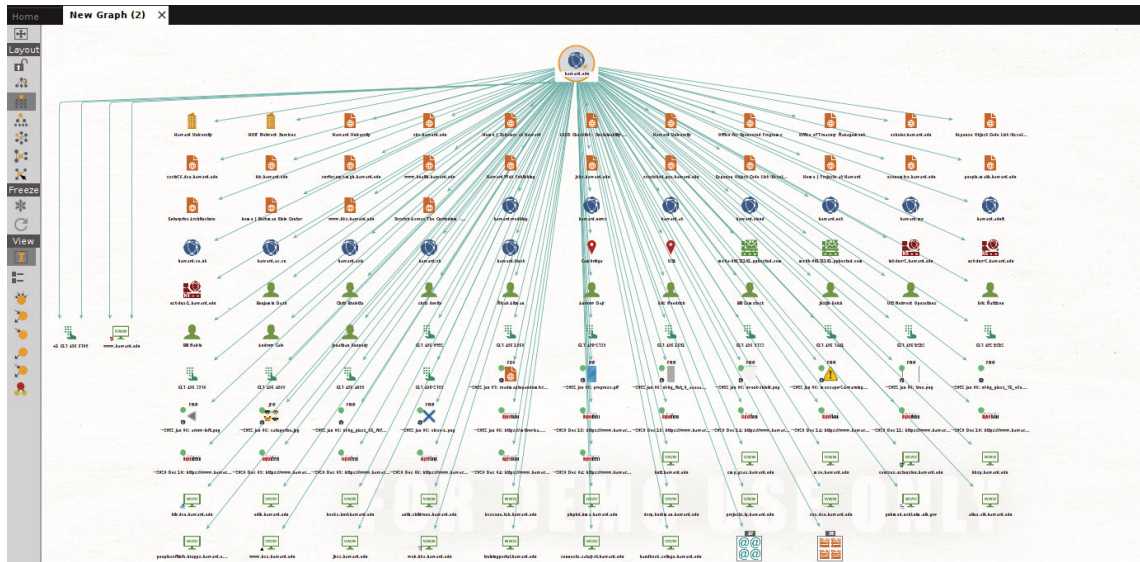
Home
New Graph (2)
Layout
Freeze
View
harvard.edu
Harvard University
HUIT Network Services
Harvard University
cbe.harvard.edu
Harvard University
Office for Sponsored Programs
scholar.harvard.edu
people.math.harvard.edu
harvard.edu
harvard.net
Cambridge
USA
Benjamin Scott
Andrew Duly
WWW
www.harvard.edu
FOR DEMO USE ONLY